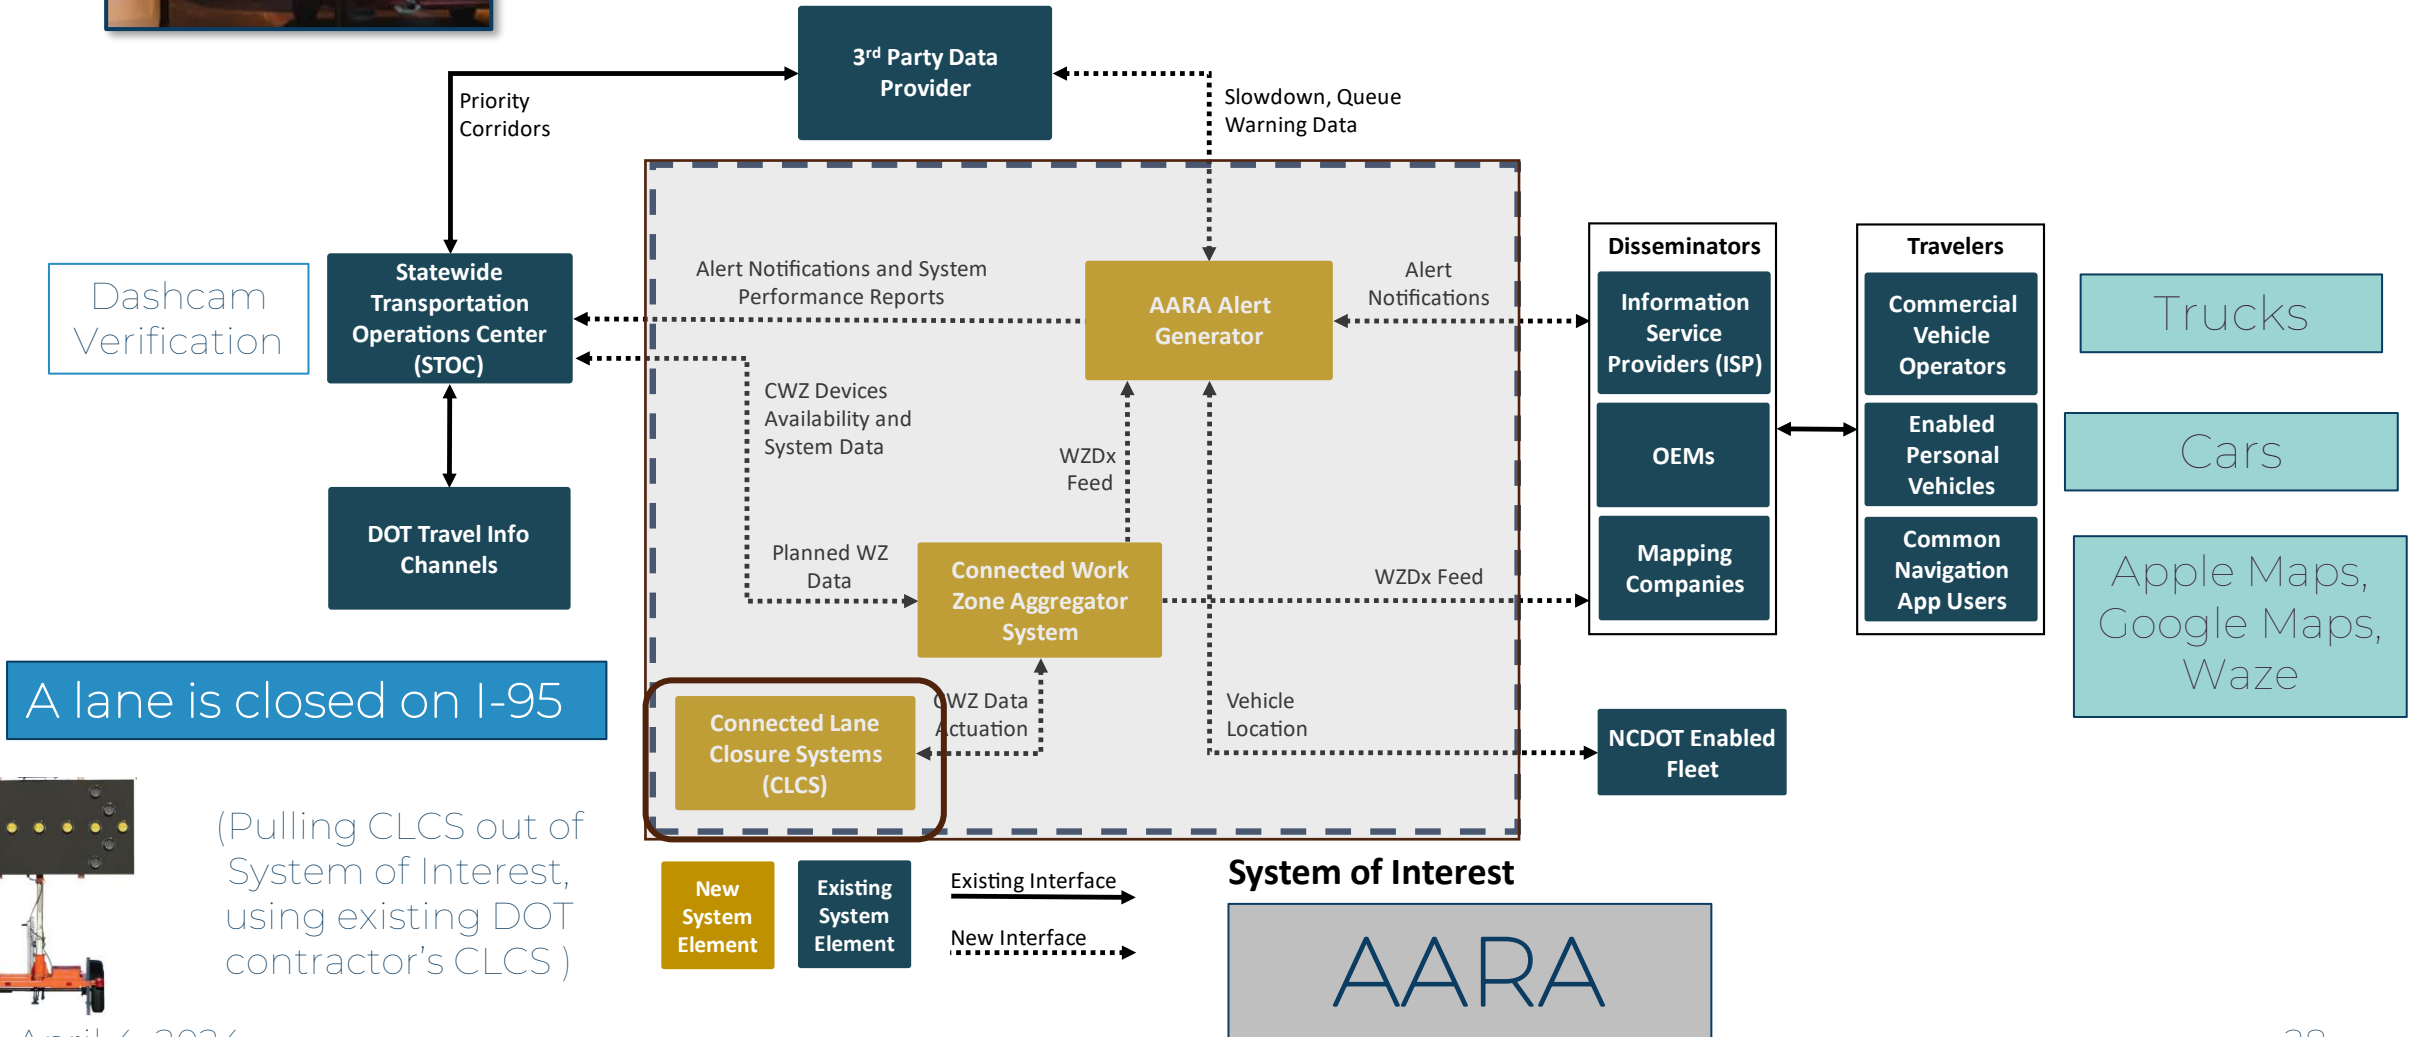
3rd Party Data Provider

Priority Corridors

Slowdown, Queue Warning Data

Dashcam Verification

Statewide Transportation Operations Center (STOC)

Alert Notifications and System Performance Reports

AARA Alert Generator

Alert Notifications

Disseminators

Information Service Providers (ISP)

OEMs

Mapping Companies

Travelers

Commercial Vehicle Operators

Enabled Personal Vehicles

Common Navigation App Users

Trucks

Cars

Apple Maps, Google Maps, Waze

CWZ Devices Availability and System Data

WZDx Feed

DOT Travel Info Channels

Planned WZ Data

Connected Work Zone Aggregator System

WZDx Feed

A lane is closed on I-95

Connected Lane Closure Systems (CLCS)

CWZ Data Actuation

Vehicle Location

NCDOT Enabled Fleet

(Pulling CLCS out of System of Interest, using existing DOT contractor's CLCS )

New System Element

Existing System Element

Existing Interface

New Interface

System of Interest

AARA